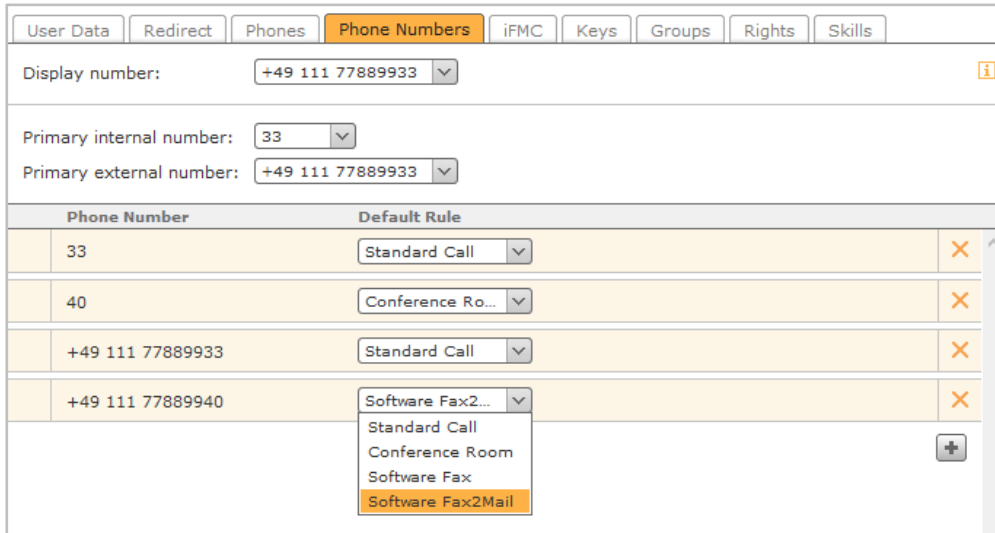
User Data | Redirect | Phones | Phone Numbers | iFMC | Keys | Groups | Rights | Skills

Display number: +49 111 77889933

Primary internal number: 33
Primary external number: +49 111 77889933

| Phone Number | Default Rule |
|---|---|
| 33 | Standard Call |
| 40 | Conference Ro... |
| +49 111 77889933 | Standard Call |
| +49 111 77889940 | Software Fax2... |

Standard Call
Conference Room
Software Fax
Software Fax2Mail